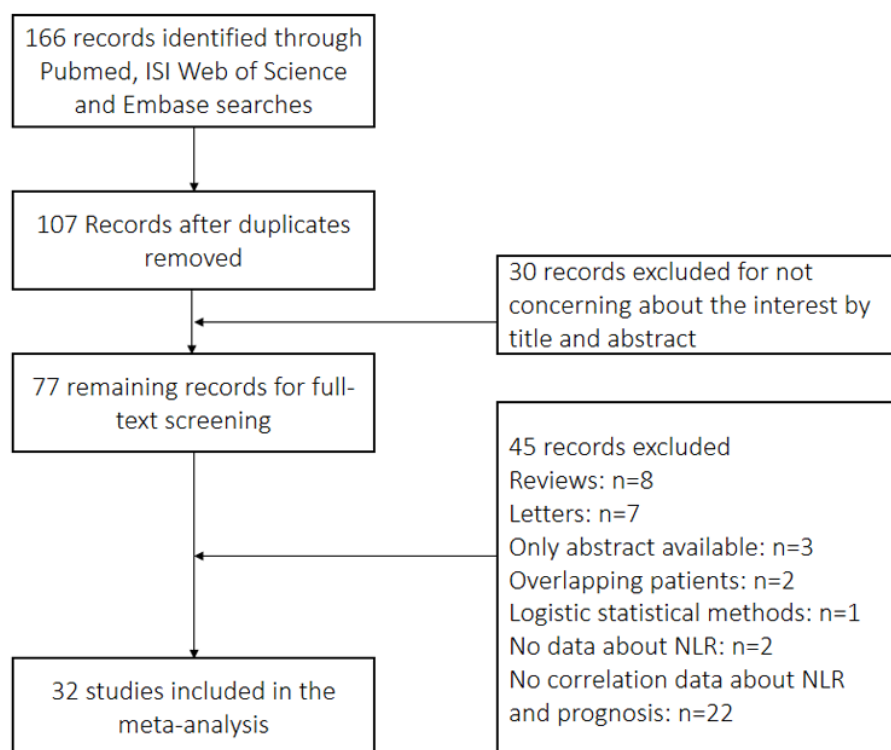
166 records identified through Pubmed, ISI Web of Science and Embase searches

107 Records after duplicates removed

30 records excluded for not concerning about the interest by title and abstract

77 remaining records for full-text screening

45 records excluded
Reviews: n=8
Letters: n=7
Only abstract available: n=3
Overlapping patients: n=2
Logistic statistical methods: n=1
No data about NLR: n=2
No correlation data about NLR and prognosis: n=22

32 studies included in the meta-analysis